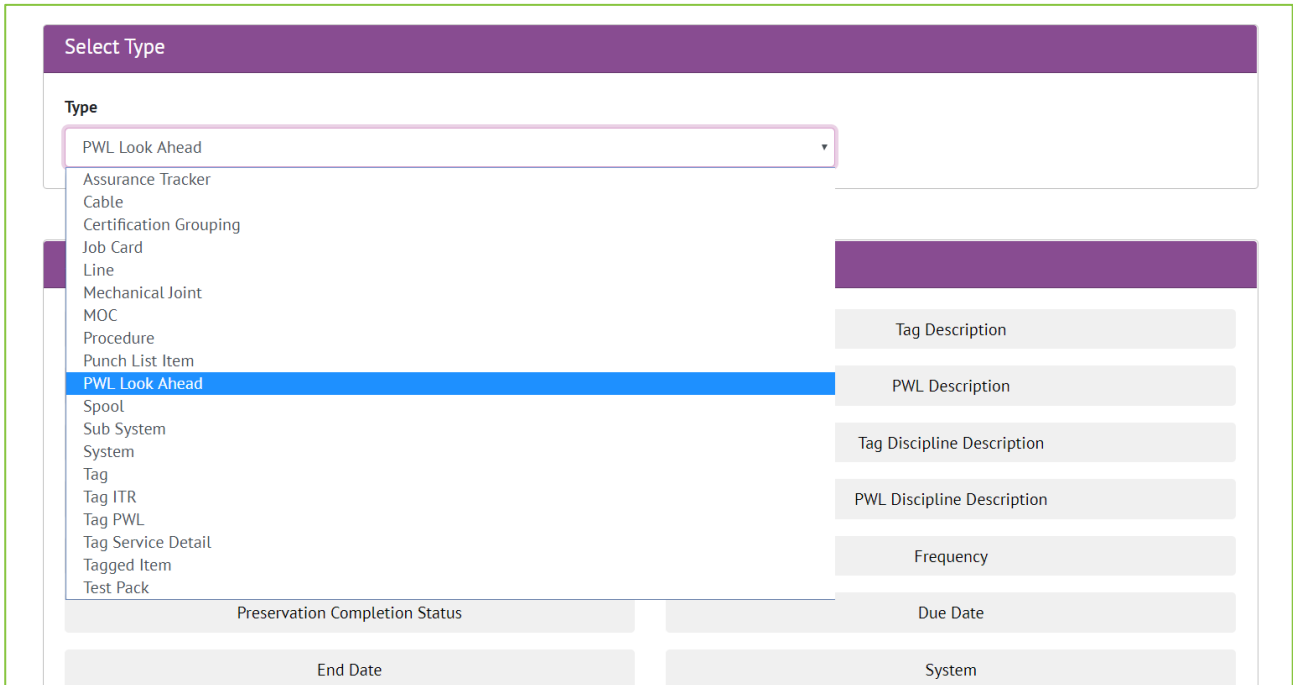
Select Type

Type

PWL Look Ahead

Assurance Tracker
Cable
Certification Grouping
Job Card
Line
Mechanical Joint
MOC
Procedure
Punch List Item
PWL Look Ahead
Spool
Sub System
System
Tag
Tag ITR
Tag PWL
Tag Service Detail
Tagged Item
Test Pack

Tag Description
PWL Description
Tag Discipline Description
PWL Discipline Description
Frequency
Preservation Completion Status
Due Date
End Date
System